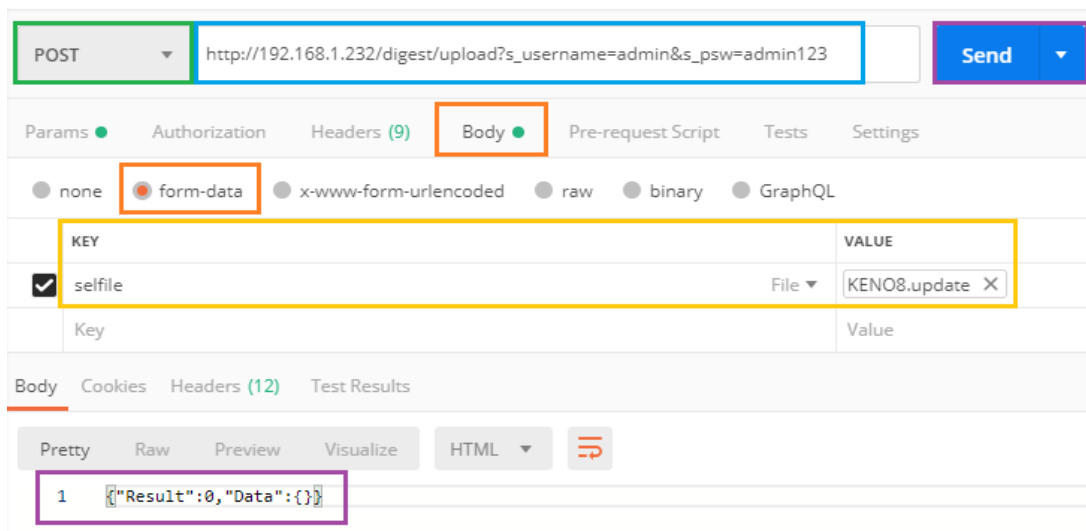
POST ▾ http://192.168.1.232/digest/upload?s_username=admin&s_psw=admin123 Send ▾

Params ● Authorization Headers (9) Body ● Pre-request Script Tests Settings

none form-data x-www-form-urlencoded raw binary GraphQL

| KEY | VALUE |
|---|---|
| selfile File ▾ | KENO8.update ✕ |
| Key | Value |

Body Cookies Headers (12) Test Results

Pretty Raw Preview Visualize HTML ▾

1 {"Result":0,"Data":{}}